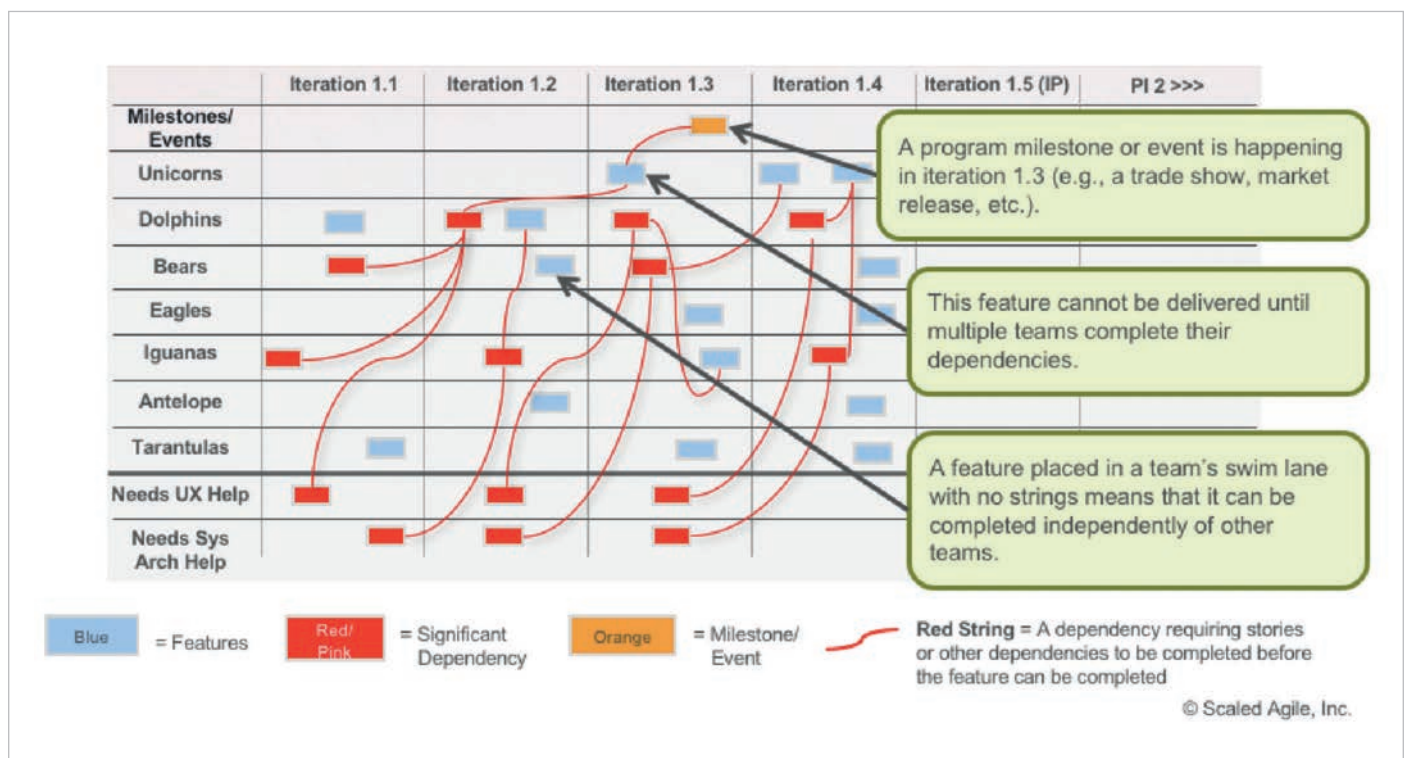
| | Iteration 1.1 | Iteration 1.2 | Iteration 1.3 | Iteration 1.4 | Iteration 1.5 (IP) | PI 2 >>> |
|---|---|---|---|---|---|---|
| Milestones/ Events | | | | | | |
| Unicorns | | | | | | |
| Dolphins | | | | | | |
| Bears | | | | | | |
| Eagles | | | | | | |
| Iguanas | | | | | | |
| Antelope | | | | | | |
| Tarantulas | | | | | | |
| Needs UX Help | | | | | | |
| Needs Sys Arch Help | | | | | | |

A program milestone or event is happening in iteration 1.3 (e.g., a trade show, market release, etc.).

This feature cannot be delivered until multiple teams complete their dependencies.

A feature placed in a team's swim lane with no strings means that it can be completed independently of other teams.

Blue = Features

Red/ Pink = Significant Dependency

Orange = Milestone/ Event

Red String = A dependency requiring stories or other dependencies to be completed before the feature can be completed

© Scaled Agile, Inc.